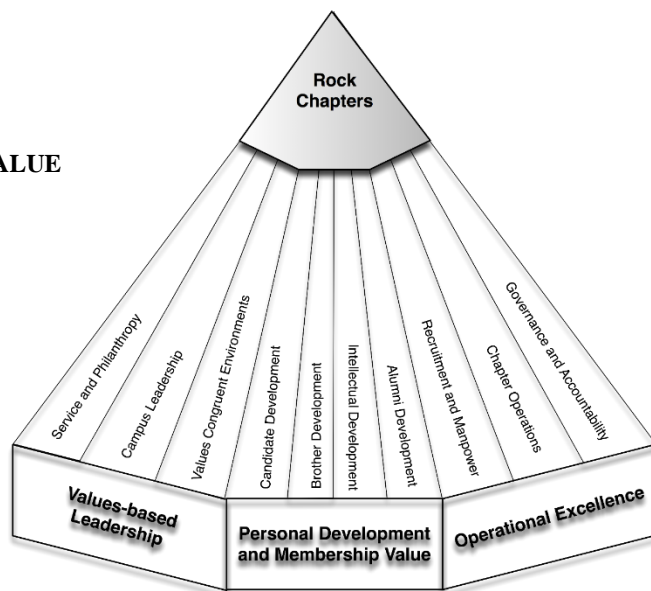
ALUE

Rock Chapters

Service and Philanthropy

Campus Leadership

Values Congruent Environments

Candidate Development

Brother Development

Intellectual Development

Alumni Development

Recruitment and Manpower

Chapter Operations

Governance and Accountability

Values-based Leadership

Personal Development and Membership Value

Operational Excellence